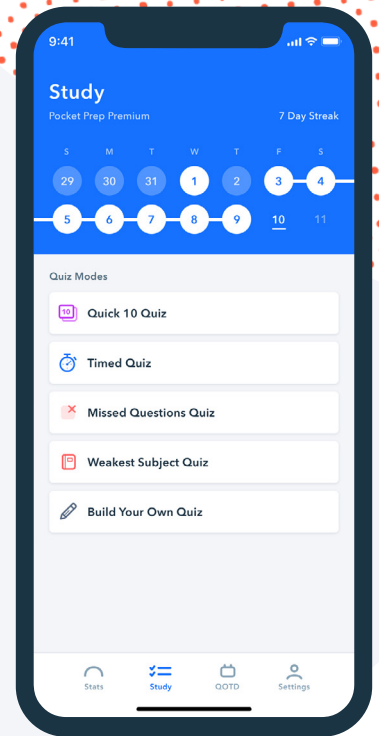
9:41

Study

Pocket Prep Premium

7 Day Streak

S M T W T F S

29 30 31 1 2 3 4

5 6 7 8 9 10 11

Quiz Modes

10

Quick 10 Quiz

Timed Quiz

Missed Questions Quiz

Weakest Subject Quiz

Build Your Own Quiz

Stats

Study

QOTD

Settings